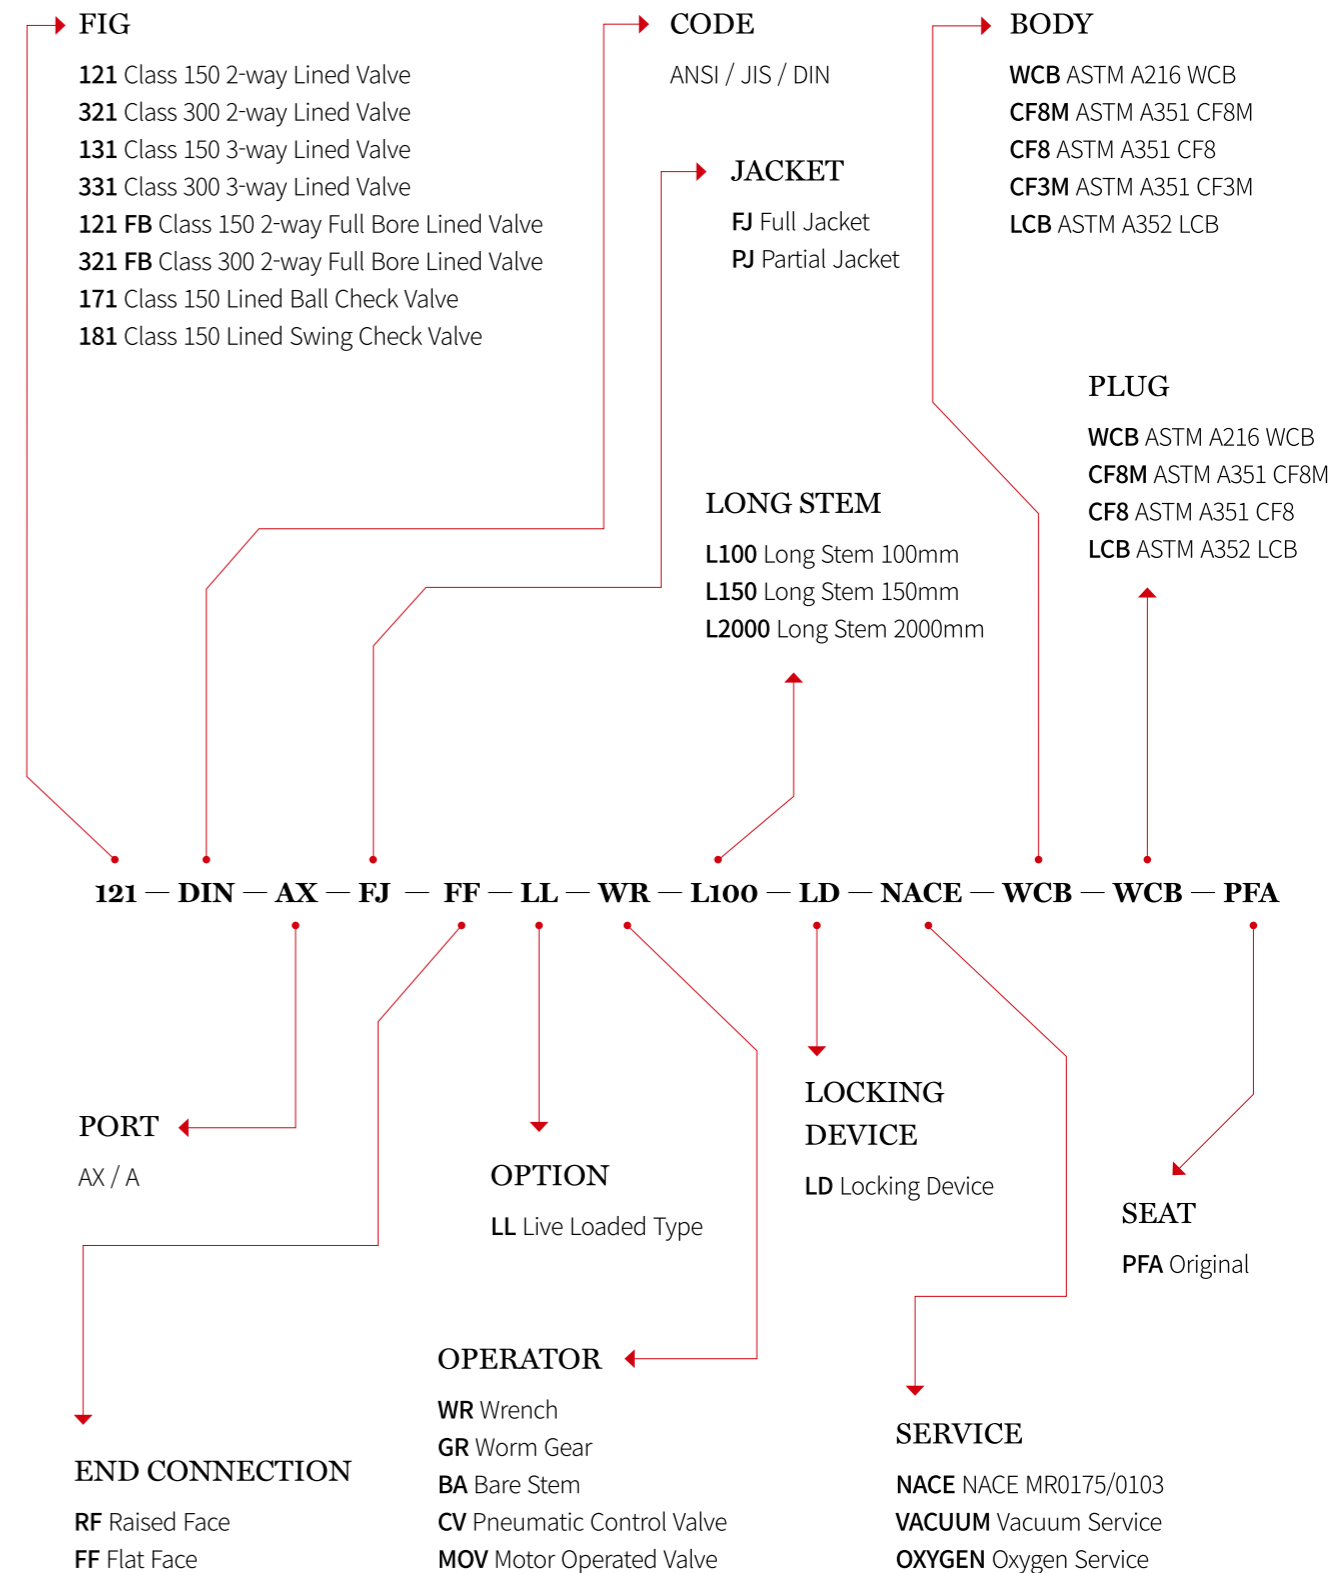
FIG

**121** Class 150 2-way Lined Valve
**321** Class 300 2-way Lined Valve
**131** Class 150 3-way Lined Valve
**331** Class 300 3-way Lined Valve
**121 FB** Class 150 2-way Full Bore Lined Valve
**321 FB** Class 300 2-way Full Bore Lined Valve
**171** Class 150 Lined Ball Check Valve
**181** Class 150 Lined Swing Check Valve

CODE

ANSI / JIS / DIN

JACKET

**FJ** Full Jacket
**PJ** Partial Jacket

BODY

**WCB** ASTM A216 WCB
**CF8M** ASTM A351 CF8M
**CF8** ASTM A351 CF8
**CF3M** ASTM A351 CF3M
**LCB** ASTM A352 LCB

PLUG

**WCB** ASTM A216 WCB
**CF8M** ASTM A351 CF8M
**CF8** ASTM A351 CF8
**LCB** ASTM A352 LCB

LONG STEM

**L100** Long Stem 100mm
**L150** Long Stem 150mm
**L2000** Long Stem 2000mm

121 — DIN — AX — FJ — FF — LL — WR — L100 — LD — NACE — WCB — WCB — PFA

PORT

AX / A

OPTION

**LL** Live Loaded Type

LOCKING DEVICE

**LD** Locking Device

SEAT

**PFA** Original

END CONNECTION

**RF** Raised Face
**FF** Flat Face

OPERATOR

**WR** Wrench
**GR** Worm Gear
**BA** Bare Stem
**CV** Pneumatic Control Valve
**MOV** Motor Operated Valve

SERVICE

**NACE** NACE MR0175/0103
**VACUUM** Vacuum Service
**OXYGEN** Oxygen Service